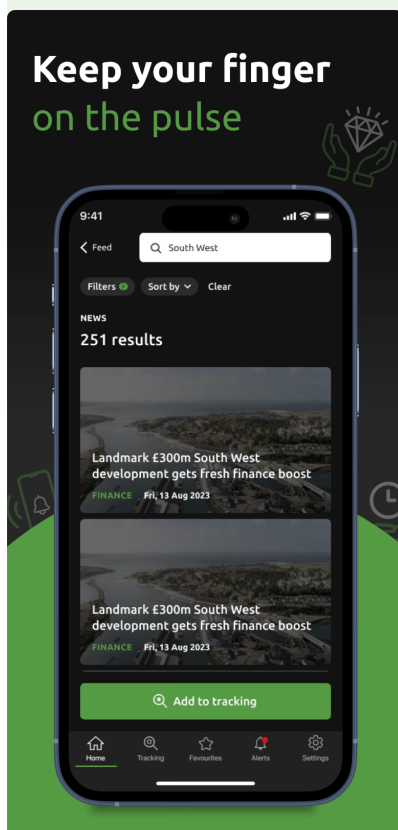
Keep your finger on the pulse

9:41

Feed

South West

Filters 1

Sort by

Clear

NEWS

251 results

Landmark £300m South West development gets fresh finance boost

FINANCE Fri, 13 Aug 2023

Landmark £300m South West development gets fresh finance boost

FINANCE Fri, 13 Aug 2023

Add to tracking

Home

Tracking

Favourites

Alerts

Settings